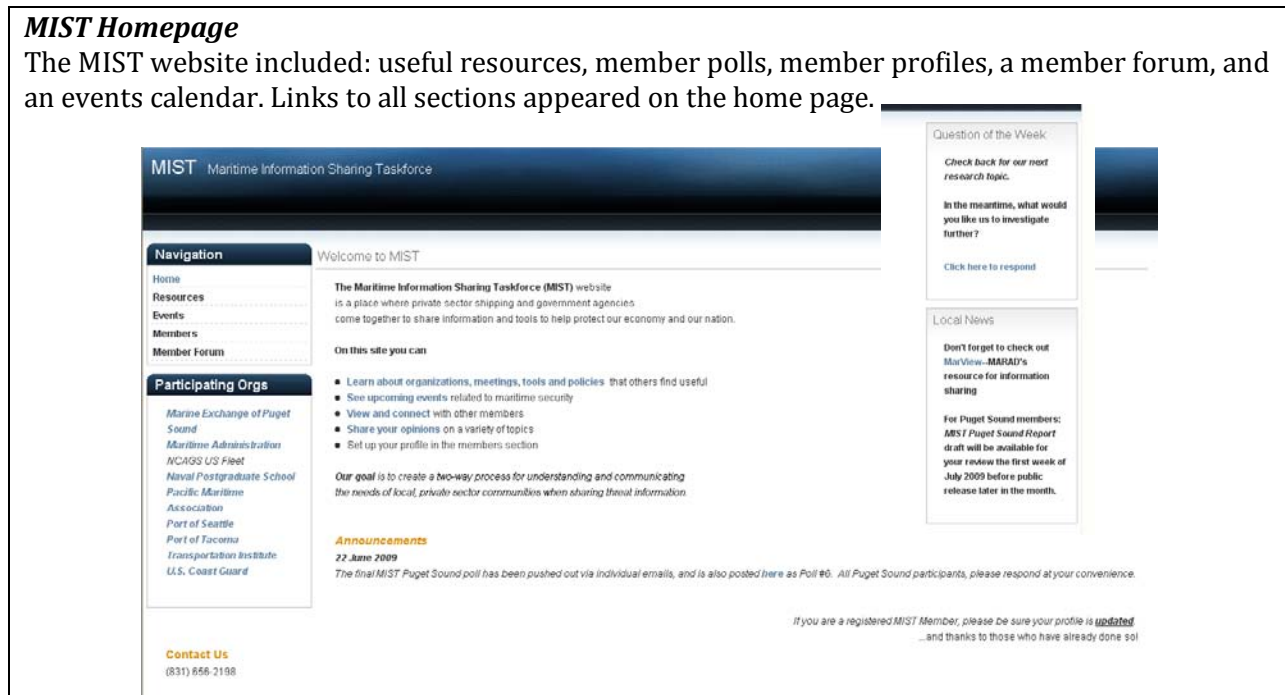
***MIST Homepage***

The MIST website included: useful resources, member polls, member profiles, a member forum, and an events calendar. Links to all sections appeared on the home page.

MIST Maritime Information Sharing Taskforce

Navigation

Home
Resources
Events
Members
Member Forum

Participating Orgs

Marine Exchange of Puget Sound
Maritime Administration
NCAGS US Fleet
Naval Postgraduate School
Pacific Maritime Association
Port of Seattle
Port of Tacoma
Transportation Institute
U.S. Coast Guard

Welcome to MIST

The Maritime Information Sharing Taskforce (MIST) website is a place where private sector shipping and government agencies come together to share information and tools to help protect our economy and our nation.

On this site you can

- Learn about organizations, meetings, tools and policies that others find useful
- See upcoming events related to maritime security
- View and connect with other members
- Share your opinions on a variety of topics
- Set up your profile in the members section

*Our goal* is to create a two-way process for understanding and communicating the needs of local, private sector communities when sharing threat information.

Announcements

22 June 2009

The final MIST Puget Sound poll has been pushed out via individual emails, and is also posted here as Poll #6. All Puget Sound participants, please respond at your convenience.

If you are a registered MIST Member, please be sure your profile is updated. ...and thanks to those who have already done so!

Contact Us
(831) 656-2198

Question of the Week

Check back for our next research topic.

In the meantime, what would you like us to investigate further?

Click here to respond

Local News

Don't forget to check out MarView--MARAD's resource for information sharing

For Puget Sound members: MIST Puget Sound Report draft will be available for your review the first week of July 2009 before public release later in the month.